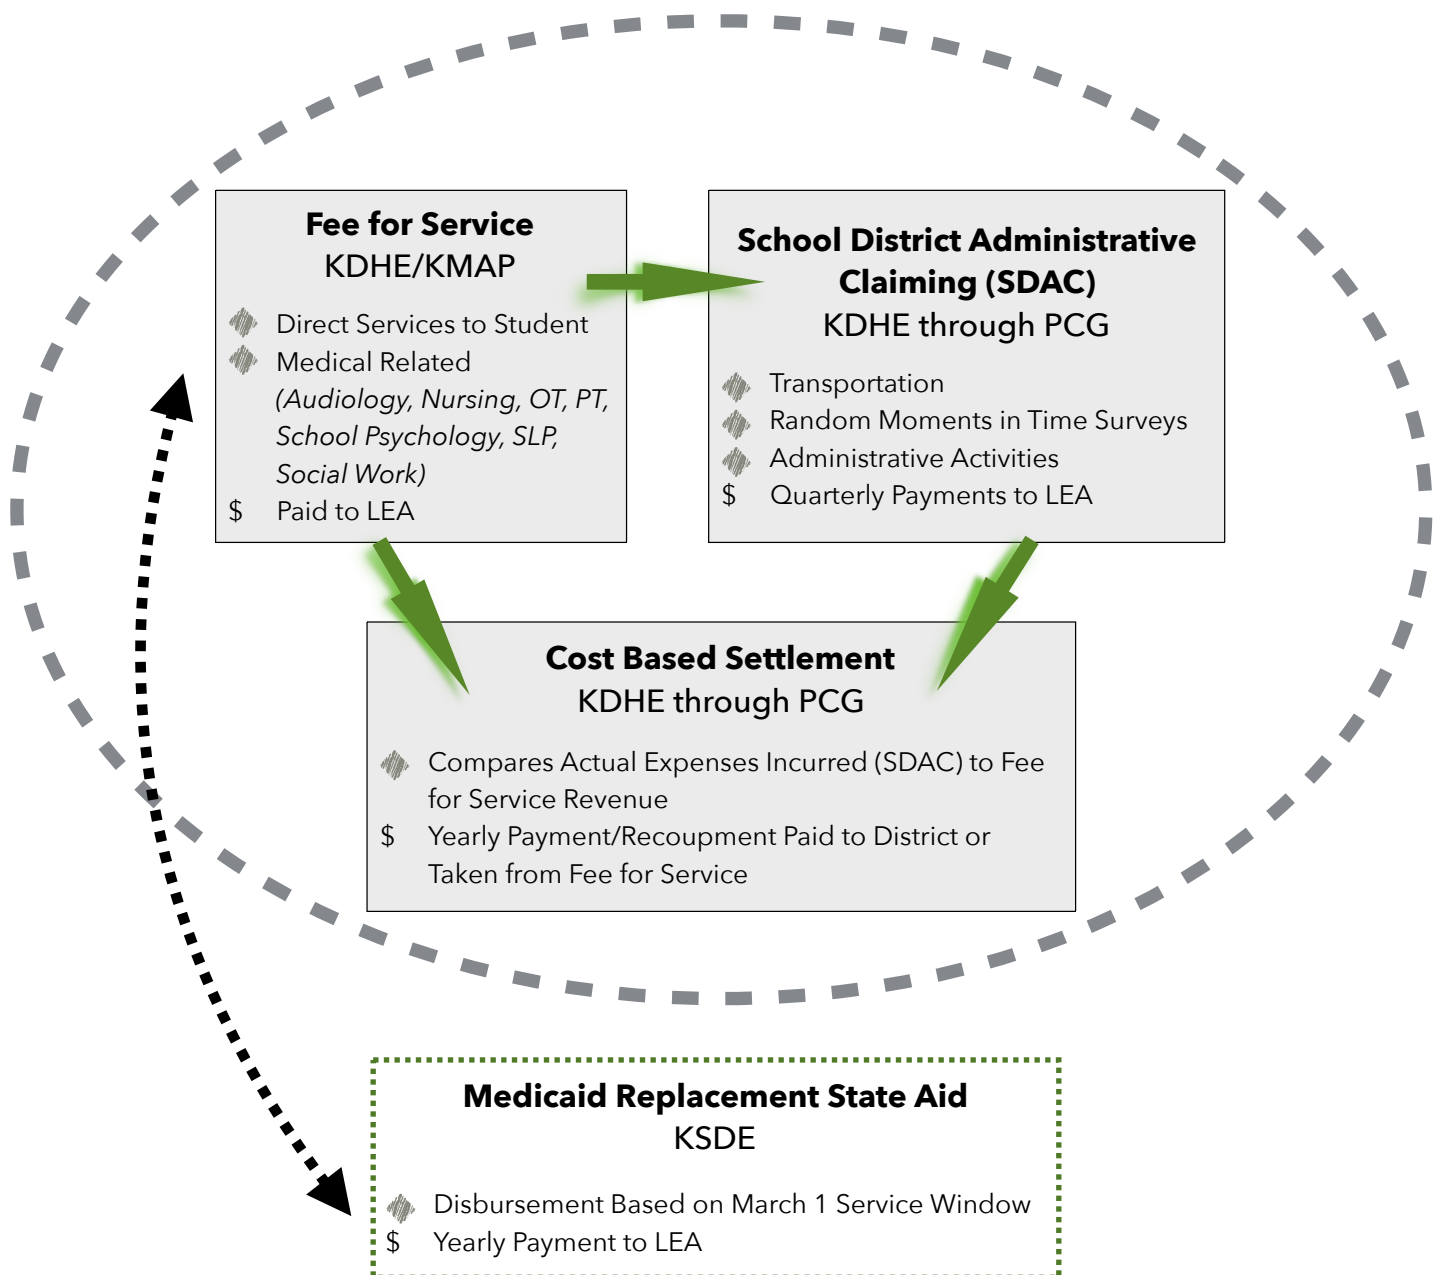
**Fee for Service**
KDHE/KMAP

Direct Services to Student
Medical Related *(Audiology, Nursing, OT, PT, School Psychology, SLP, Social Work)*
$ Paid to LEA

**School District Administrative Claiming (SDAC)**
KDHE through PCG

Transportation
Random Moments in Time Surveys
Administrative Activities
$ Quarterly Payments to LEA

**Cost Based Settlement**
KDHE through PCG

Compares Actual Expenses Incurred (SDAC) to Fee for Service Revenue
$ Yearly Payment/Recoupment Paid to District or Taken from Fee for Service

**Medicaid Replacement State Aid**
KSDE

Disbursement Based on March 1 Service Window
$ Yearly Payment to LEA